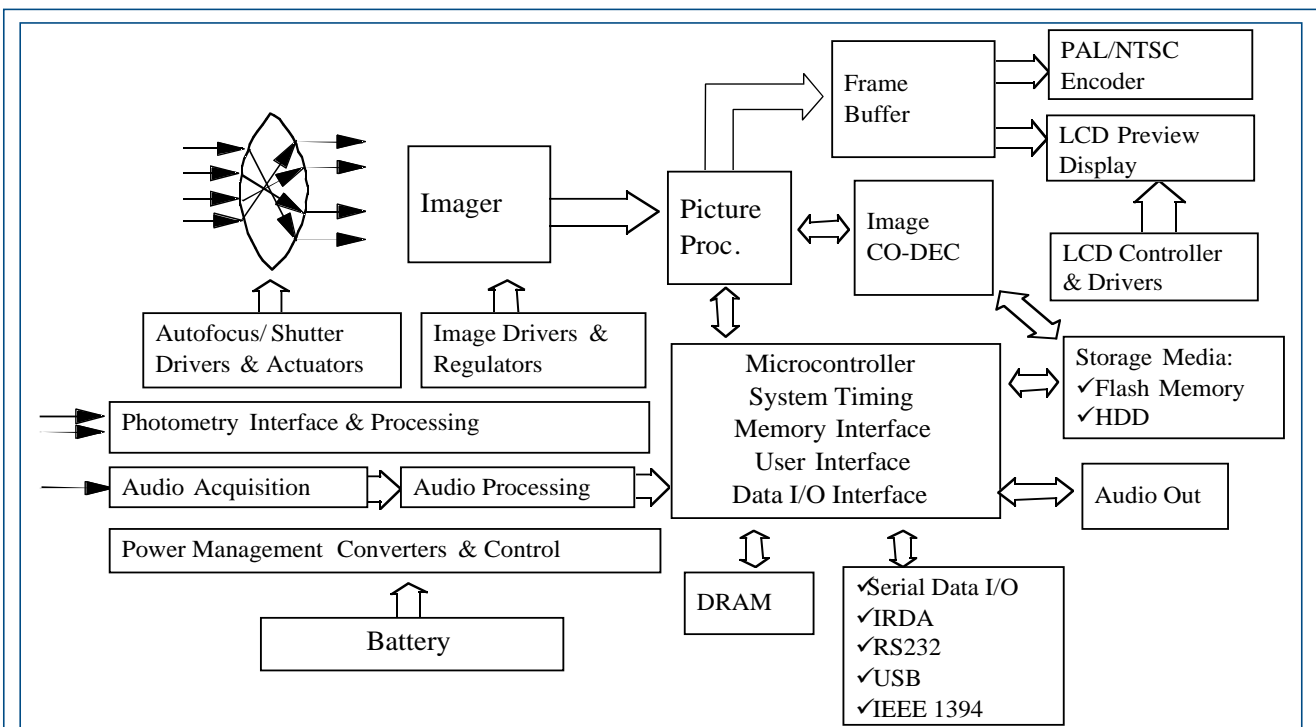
Frame Buffer

PAL/NTSC Encoder

LCD Preview Display

Imager

Picture Proc.

Image CO-DEC

LCD Controller & Drivers

Autofocus/ Shutter Drivers & Actuators

Image Drivers & Regulators

Microcontroller
System Timing
Memory Interface
User Interface
Data I/O Interface

Storage Media:
✓Flash Memory
✓HDD

Photometry Interface & Processing

Audio Acquisition

Audio Processing

Audio Out

Power Management Converters & Control

DRAM

✓Serial Data I/O
✓IRDA
✓RS232
✓USB
✓IEEE 1394

Battery